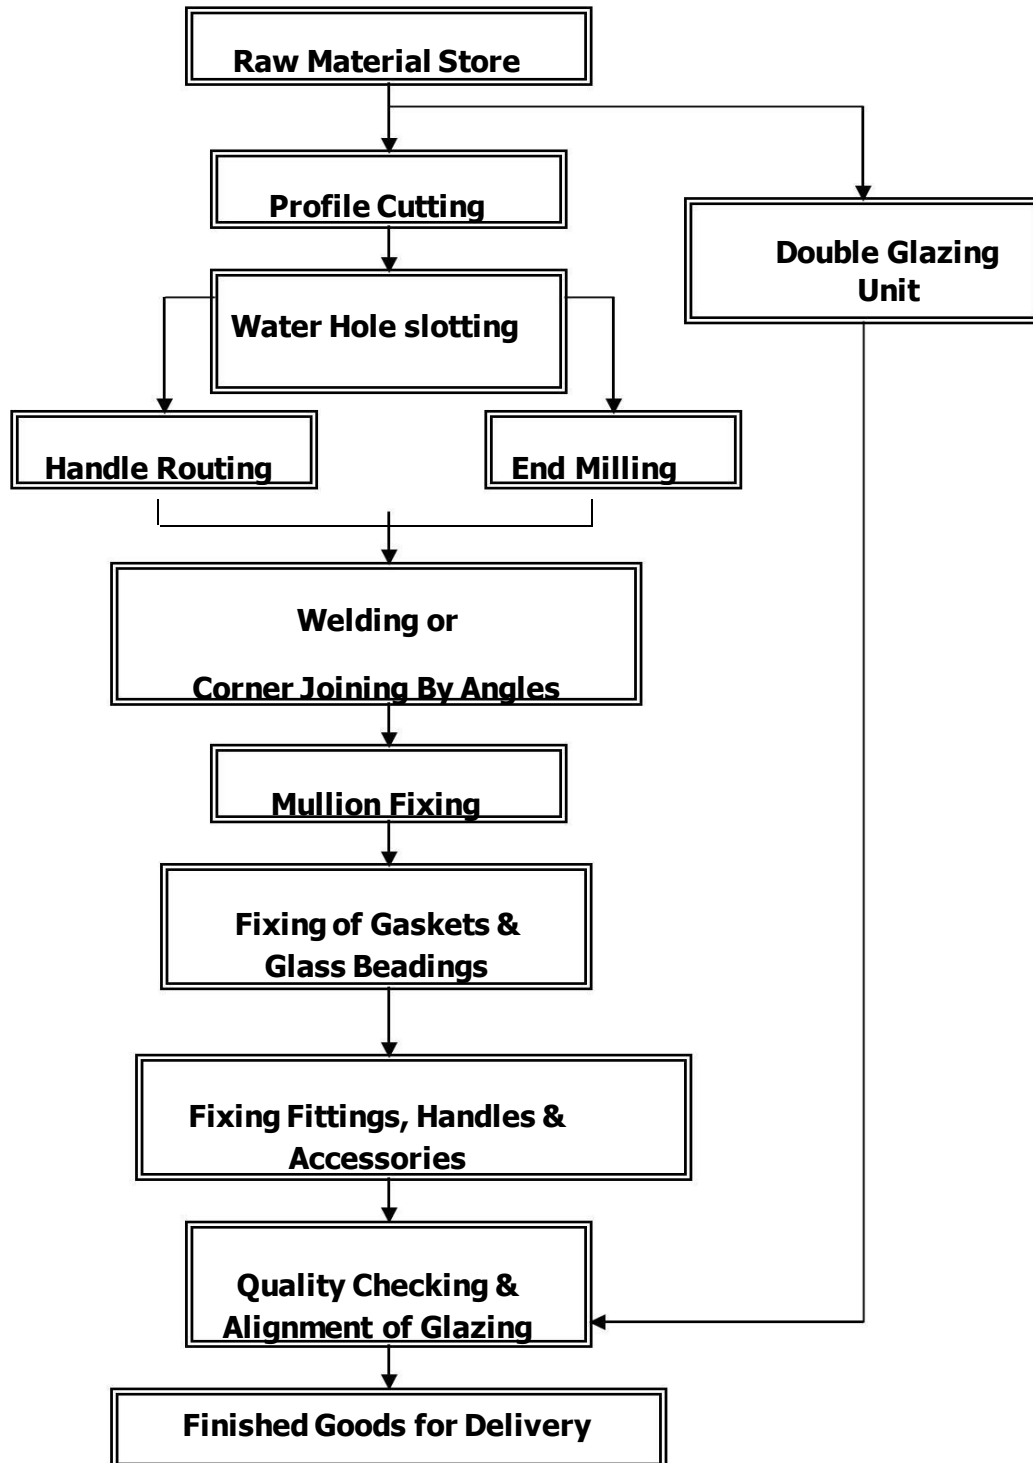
Raw Material Store

Profile Cutting

Double Glazing Unit

Water Hole slotting

Handle Routing

End Milling

Welding or

Corner Joining By Angles

Mullion Fixing

Fixing of Gaskets & Glass Beadings

Fixing Fittings, Handles & Accessories

Quality Checking & Alignment of Glazing

Finished Goods for Delivery